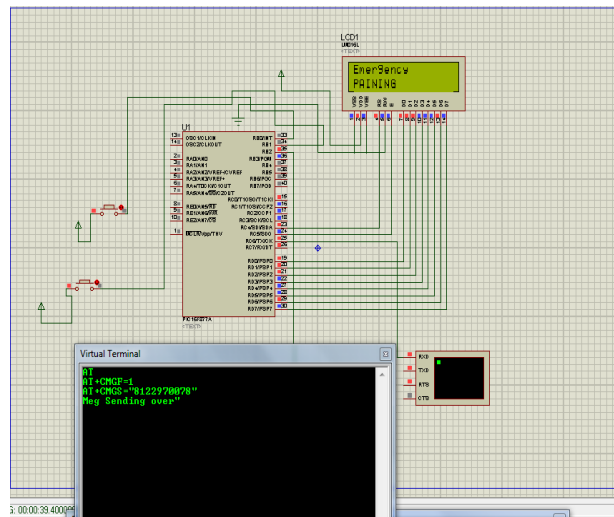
LCD1
LM016L

Emergency
PAINING

U1

OSC1/CLKIN
OSC2/CLKOUT
RA0/AN0
RA1/AN1
RA2/AN2/VREF-/CVREF
RA3/AN3/VREF+
RA4/T0CKI/C1OUT
RA5/AN4/SS/C2OUT
RE0/AN5/RD
RE1/AN6/WR
RE2/AN7/CS
MCLR/Vpp/THV

RB0/INT
RB1
RB2
RB3/PGM
RB4
RB5
RB6/PGC
RB7/PGD
RC0/T1OSO/T1CKI
RC1/T1OSI/CCP2
RC2/CCP1
RC3/SCK/SCL
RC4/SDI/SDA
RC5/SDO
RC6/TX/CK
RC7/RX/DT
RD0/PSP0
RD1/PSP1
RD2/PSP2
RD3/PSP3
RD4/PSP4
RD5/PSP5
RD6/PSP6
RD7/PSP7

PIC16F877A

Virtual Terminal

AT
AT+CMGF=1
AT+CMGS="8122970078"
Msg Sending over"

RXD
TXD
RTS
CTS

S: 00:00:39.400000